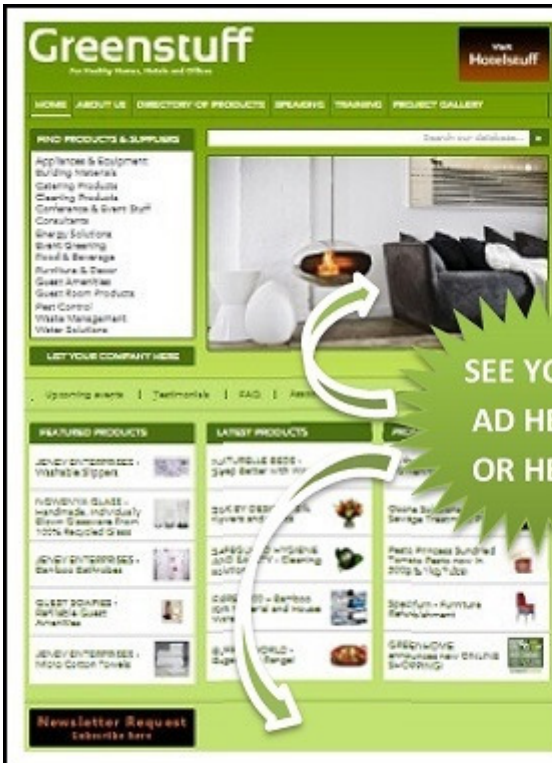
Greenstuff
For Healthy Homes, Hotels and Offices

Visit Hotelstuff

HOME | ABOUT US | DIRECTORY OF PRODUCTS | SPEAKING | TRAINING | PROJECT GALLERY

FIND PRODUCTS & SUPPLIERS

Search our database...

Appliances & Equipment
Building Materials
Catering Products
Cleaning Products
Conference & Event Stuff
Consultants
Energy Solutions
Event Greening
Food & Beverage
Furniture & Decor
Guest Amenities
Guest Room Products
Pest Control
Waste Management
Water Solutions

LIST YOUR COMPANY HERE

Upcoming events | Testimonials | FAQ | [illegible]

SEE YO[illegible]
AD H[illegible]
OR H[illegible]

FEATURED PRODUCTS

JENEY ENTERPRISES - Washable Slippers

INGWENYA GLASS - Handmade, individually Blown Glassware from 100% Recycled Glass

JENEY ENTERPRISES - Bamboo Bathrobes

GUEST SOAPIES - Refillable Guest Amenities

JENEY ENTERPRISES - Micro Cotton Towels

LATEST PRODUCTS

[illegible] BEDS - Sleep Better with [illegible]

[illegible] flowers and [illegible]

SAFEGUARD HYGIENE AND SAFETY - Cleaning solutions

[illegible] - Bamboo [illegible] and House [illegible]

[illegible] WORLD - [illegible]

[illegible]

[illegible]

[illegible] Sewage Treatment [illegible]

Pesto Princess Sundried Tomato Pesto now in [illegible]

Spectrum - Furniture Refurbishment

GREENHOME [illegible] SHOPPING

Newsletter Request
Subscribe here